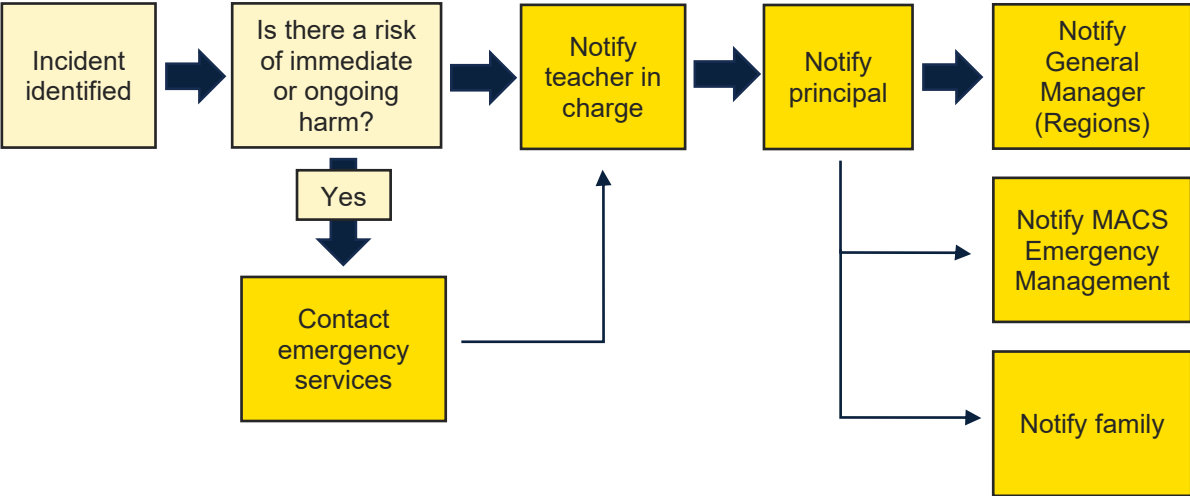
Incident identified

Is there a risk of immediate or ongoing harm?

Yes

Contact emergency services

Notify teacher in charge

Notify principal

Notify General Manager (Regions)

Notify MACS Emergency Management

Notify family